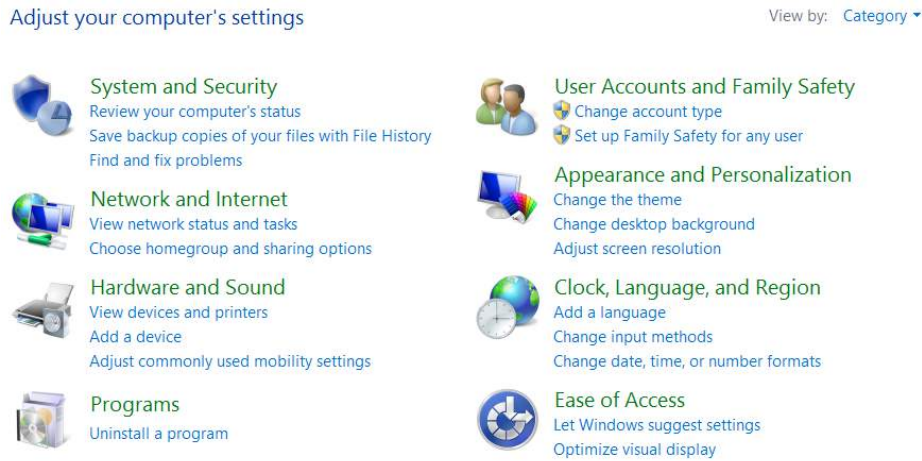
Adjust your computer's settings

View by: Category

System and Security
Review your computer's status
Save backup copies of your files with File History
Find and fix problems

Network and Internet
View network status and tasks
Choose homegroup and sharing options

Hardware and Sound
View devices and printers
Add a device
Adjust commonly used mobility settings

Programs
Uninstall a program

User Accounts and Family Safety
Change account type
Set up Family Safety for any user

Appearance and Personalization
Change the theme
Change desktop background
Adjust screen resolution

Clock, Language, and Region
Add a language
Change input methods
Change date, time, or number formats

Ease of Access
Let Windows suggest settings
Optimize visual display